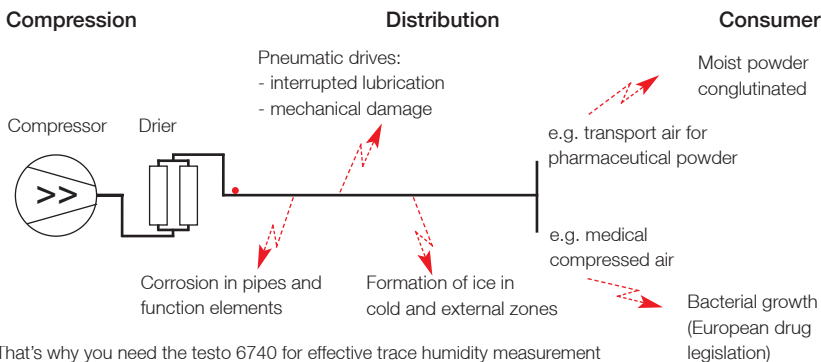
Compression

Distribution

Consumer

Pneumatic drives:
- interrupted lubrication
- mechanical damage

Moist powder conglutinated

Compressor

Drier

>>

e.g. transport air for pharmaceutical powder

e.g. medical compressed air

Corrosion in pipes and function elements

Formation of ice in cold and external zones

Bacterial growth (European drug legislation)

That's why you need the testo 6740 for effective trace humidity measurement